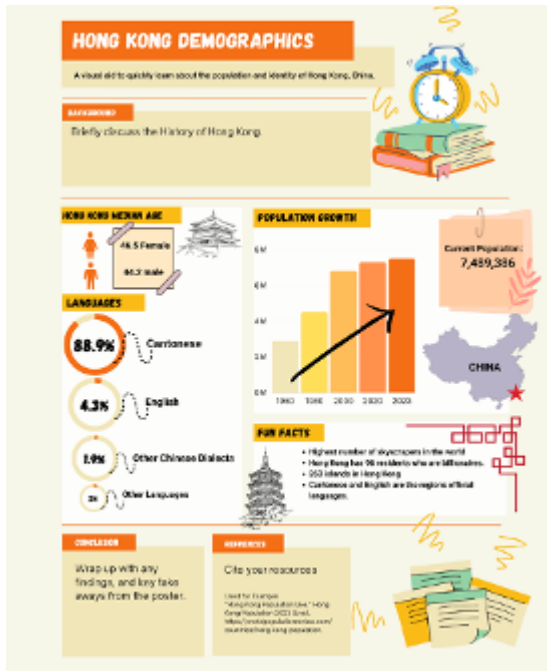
HONG KONG DEMOGRAPHICS

A visual aid to quickly learn about the population and identity of Hong Kong, China.

BACKGROUND

Briefly discuss the History of Hong Kong.

HONG KONG MEDIAN AGE

46.5 Female

44.3 male

POPULATION GROWTH

8M
6M
4M
2M
0M

1980 1990 2000 2020 2023

Current Population:
7,489,396

CHINA

LANGUAGES

88.9% Cantonese

4.3% English

1.9% Other Chinese Dialects

3% Other Languages

FUN FACTS

• Highest number of skyscrapers in the world
• Hong Kong has 96 residents who are billionaires.
• 263 islands in Hong Kong
• Cantonese and English are the regions official languages.

CONCLUSION

Wrap up with any findings, and key take aways from the poster.

REFERENCES

Cite your resources

Used for Example:
"Hong Kong Population Live." Hong Kong Population (2023 Live), https://worldpopulationreview.com/countries/hong-kong-population.